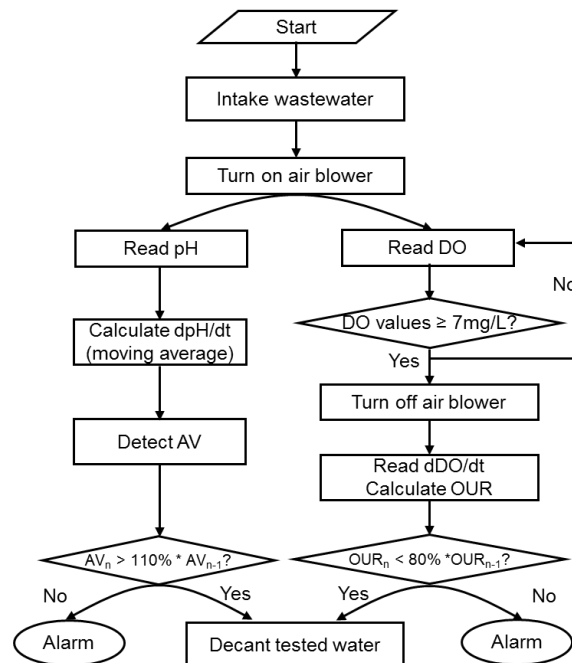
Start

Intake wastewater

Turn on air blower

Read pH

Read DO

No

Calculate dpH/dt (moving average)

DO values ≥ 7mg/L?

Yes

Turn off air blower

Detect AV

Read dDO/dt Calculate OUR

$AV_n > 110\% * AV_{n-1}$?

$OUR_n < 80\% * OUR_{n-1}$?

No

Yes

Yes

No

Alarm

Decant tested water

Alarm